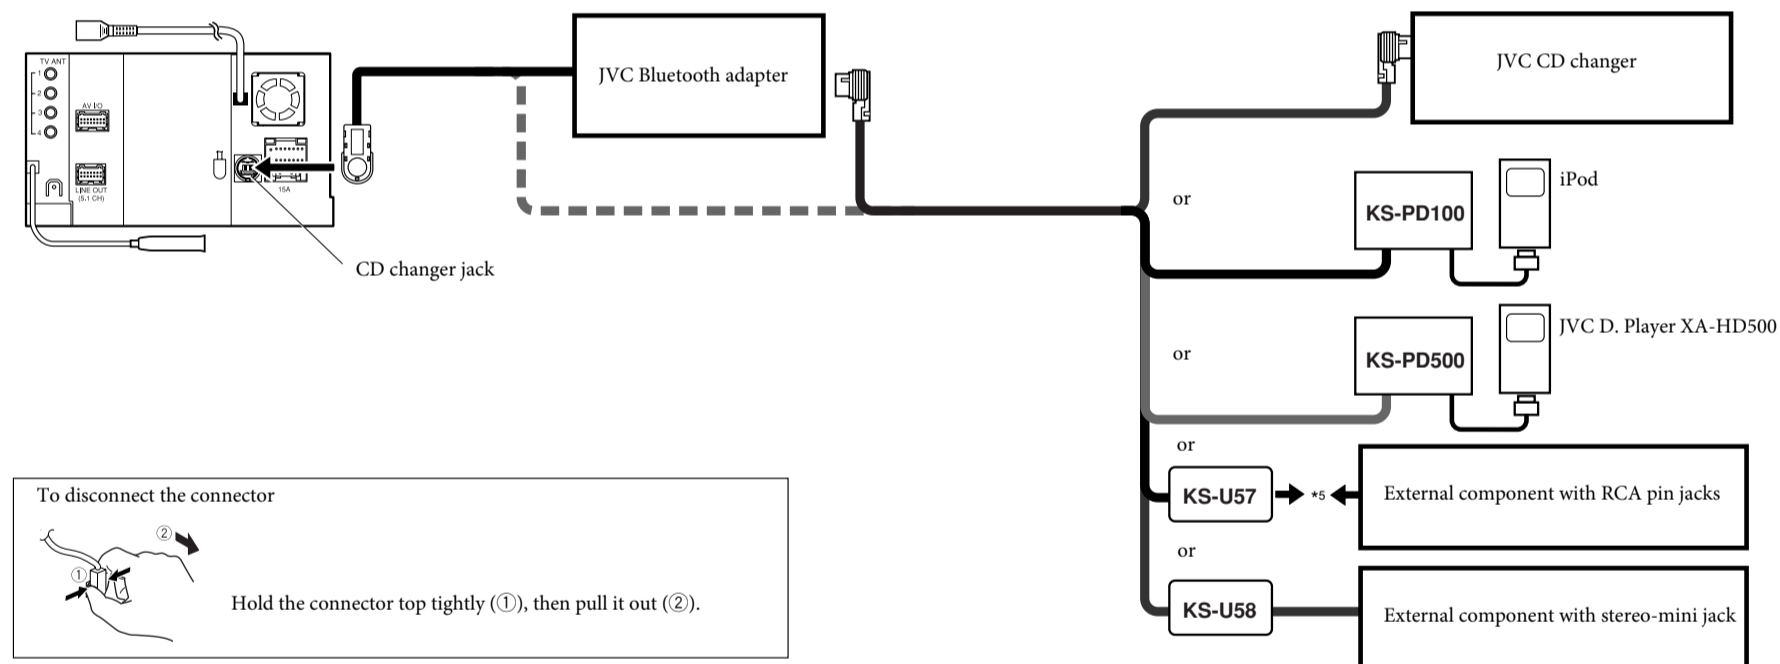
TV ANT
1
2
3
4
AV IO
LINE OUT (5.1 CH)
15A
CD changer jack

JVC Bluetooth adapter

JVC CD changer

or

KS-PD100

iPod

or

KS-PD500

JVC D. Player XA-HD500

or

KS-U57

*5

External component with RCA pin jacks

or

KS-U58

External component with stereo-mini jack

To disconnect the connector

②

①

Hold the connector top tightly (①), then pull it out (②).